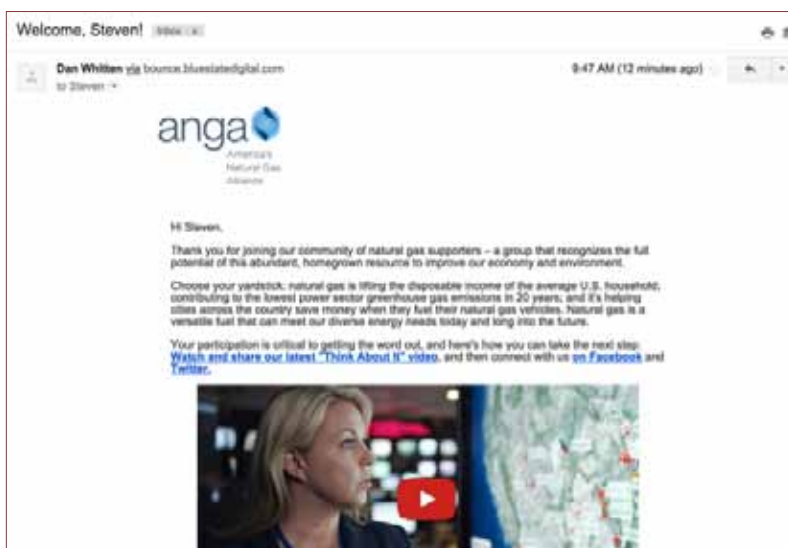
Welcome, Steven! Inbox x

Dan Whitten via bounce.bluestatedigital.com
to Steven

9:47 AM (12 minutes ago)

anga
America's Natural Gas Alliance

Hi Steven,

Thank you for joining our community of natural gas supporters – a group that recognizes the full potential of this abundant, homegrown resource to improve our economy and environment.

Choose your yardstick: natural gas is lifting the disposable income of the average U.S. household; contributing to the lowest power sector greenhouse gas emissions in 20 years; and it's helping cities across the country save money when they fuel their natural gas vehicles. Natural gas is a versatile fuel that can meet our diverse energy needs today and long into the future.

Your participation is critical to getting the word out, and here's how you can take the next step: Watch and share our latest "Think About It" video, and then connect with us on Facebook and Twitter.